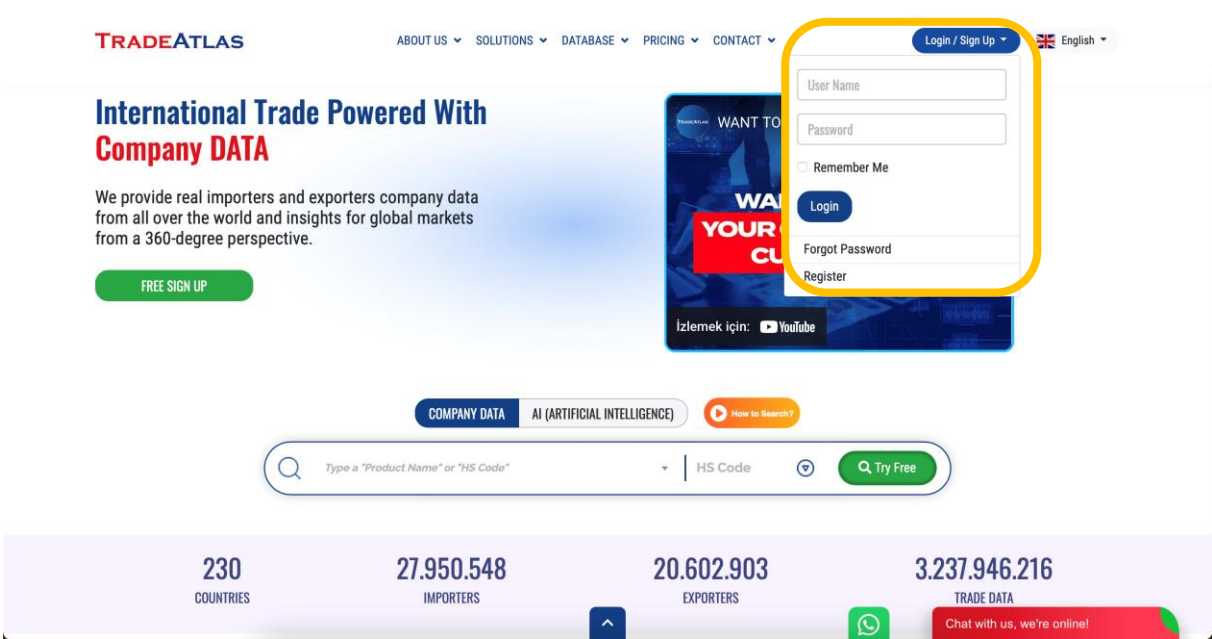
TRADEATLAS

ABOUT US SOLUTIONS DATABASE PRICING CONTACT

Login / Sign Up English

International Trade Powered With Company DATA

We provide real importers and exporters company data from all over the world and insights for global markets from a 360-degree perspective.

FREE SIGN UP

TradeAtlas WANT TO

WA
YOUR
CU

İzlemek için: YouTube

User Name

Password

Remember Me

Login

Forgot Password

Register

COMPANY DATA AI (ARTIFICIAL INTELLIGENCE) How to Search?

Type a "Product Name" or "HS Code" HS Code Try Free

| 230 | 27.950.548 | 20.602.903 | 3.237.946.216 |
|---|---|---|---|
| COUNTRIES | IMPORTERS | EXPORTERS | TRADE DATA |

Chat with us, we're online!